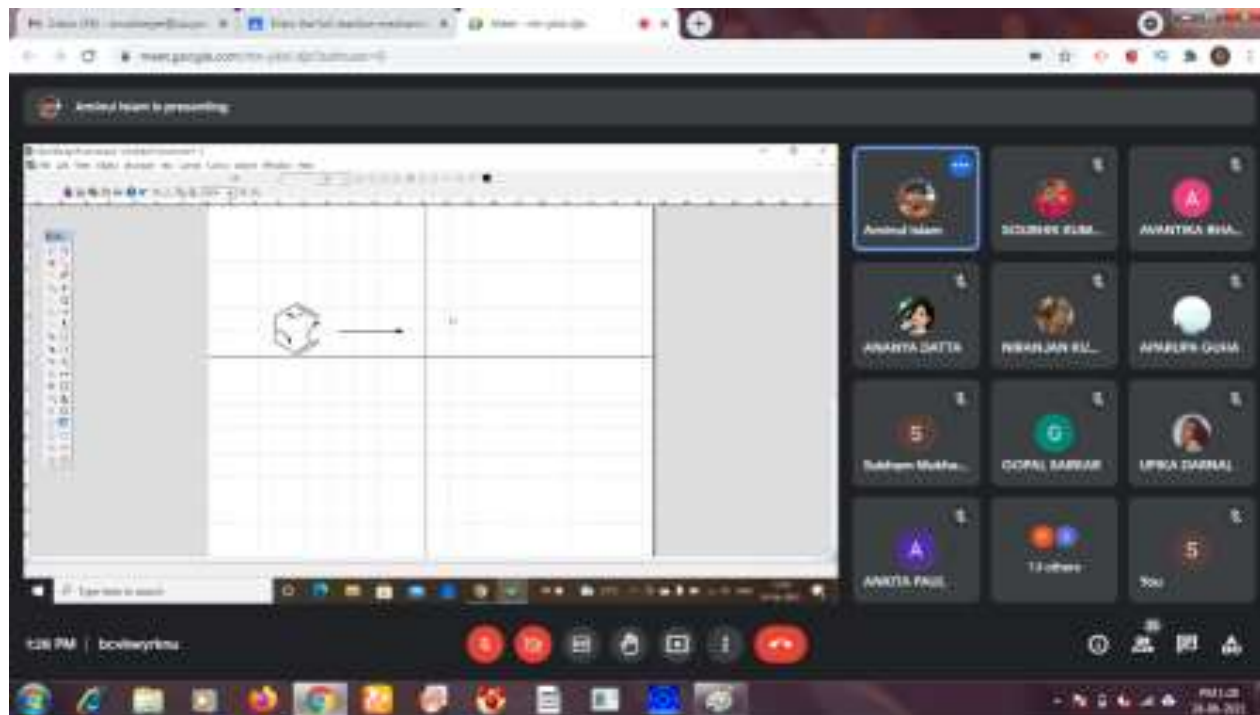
Aminul Islam is presenting

Aminul Islam
SOUMIK KUM...
AVANTIKA BHA...
ANANYA DATTA
NIRANJAN KU...
APARUPA GUHA
Subham Mukha...
GOPAL SARKAR
UPIKA DARNAL
ANKITA PAUL
13 others
You

1:26 PM | bcvtwyrkmu

Type here to search